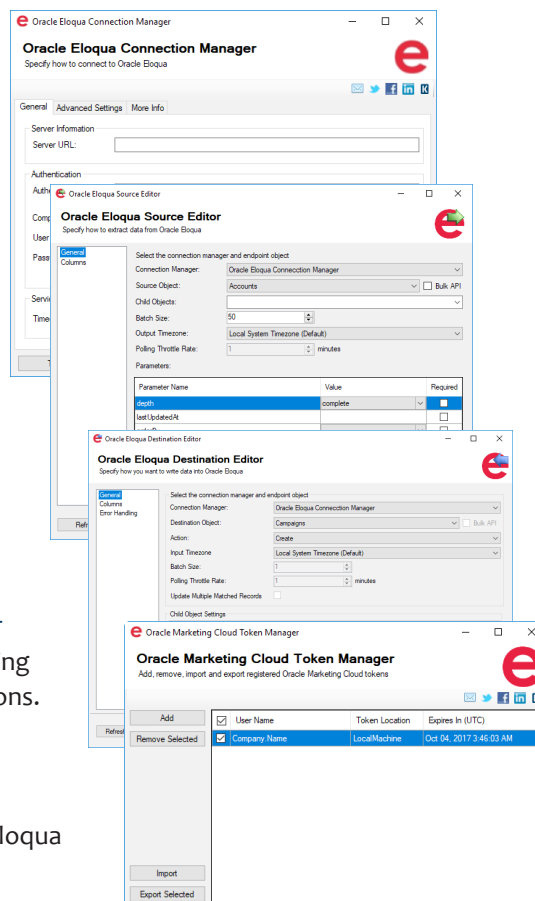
Oracle Eloqua Connection Manager

Oracle Eloqua Connection Manager
Specify how to connect to Oracle Eloqua

General | Advanced Settings | More Info

Server Information
Server URL:

Authentication
Auth
Comp
User
Pass

Servi
Time

T

Oracle Eloqua Source Editor

Oracle Eloqua Source Editor
Specify how to extract data from Oracle Eloqua

General
Columns

Select the connection manager and endpoint object
Connection Manager: Oracle Eloqua Connecction Manager
Source Object: Accounts
Bulk API
Child Objects:
Batch Size: 50
Output Timezone: Local System Timezone (Default)
Polling Throttle Rate: 1 minutes
Parameters:

| Parameter Name | Value | Required |
|---|---|---|
| depth | complete | |
| lastUpdatedAt | | |

Refr

Oracle Eloqua Destination Editor

Oracle Eloqua Destination Editor
Specify how you want to write data into Oracle Eloqua

General
Columns
Error Handling

Select the connection manager and endpoint object
Connection Manager: Oracle Eloqua Connecction Manager
Destination Object: Campaigns
Bulk API
Action: Create
Input Timezone: Local System Timezone (Default)
Batch Size: 1
Polling Throttle Rate: 1 minutes
Update Multiple Matched Records

Child Object Settings

Refresh

Oracle Marketing Cloud Token Manager

Oracle Marketing Cloud Token Manager
Add, remove, import and export registered Oracle Marketing Cloud tokens

Add
Remove Selected

| | User Name | Token Location | Expires In (UTC) |
|---|---|---|---|
| ☑ | Company.Name | LocalMachine | Oct 04, 2017 3:46:03 AM |

Import
Export Selected

ng
ons.

loqua